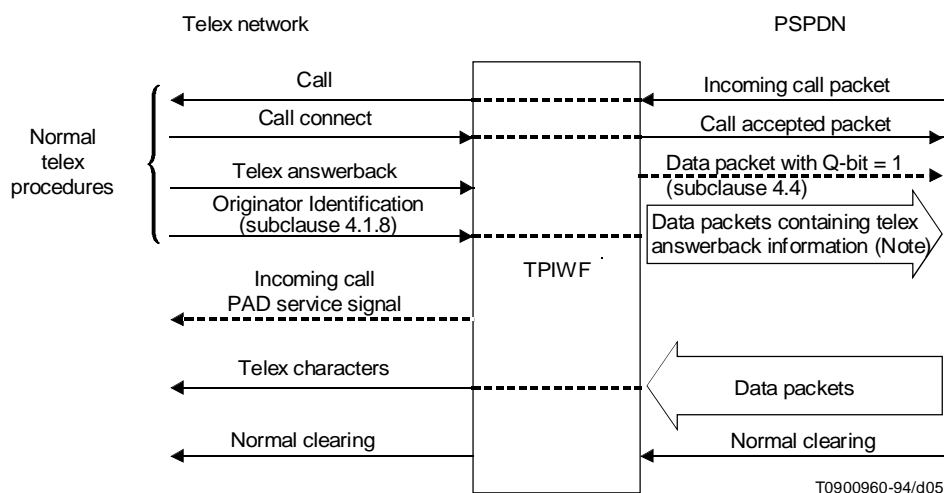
Telex network

PSPDN

Normal telex procedures

Call

Incoming call packet

Call connect

Call accepted packet

Telex answerback

Data packet with Q-bit = 1 (subclause 4.4)

Originator Identification (subclause 4.1.8)

Data packets containing telex answerback information (Note)

TPIWF

Incoming call PAD service signal

Telex characters

Data packets

Normal clearing

Normal clearing

T0900960-94/d05